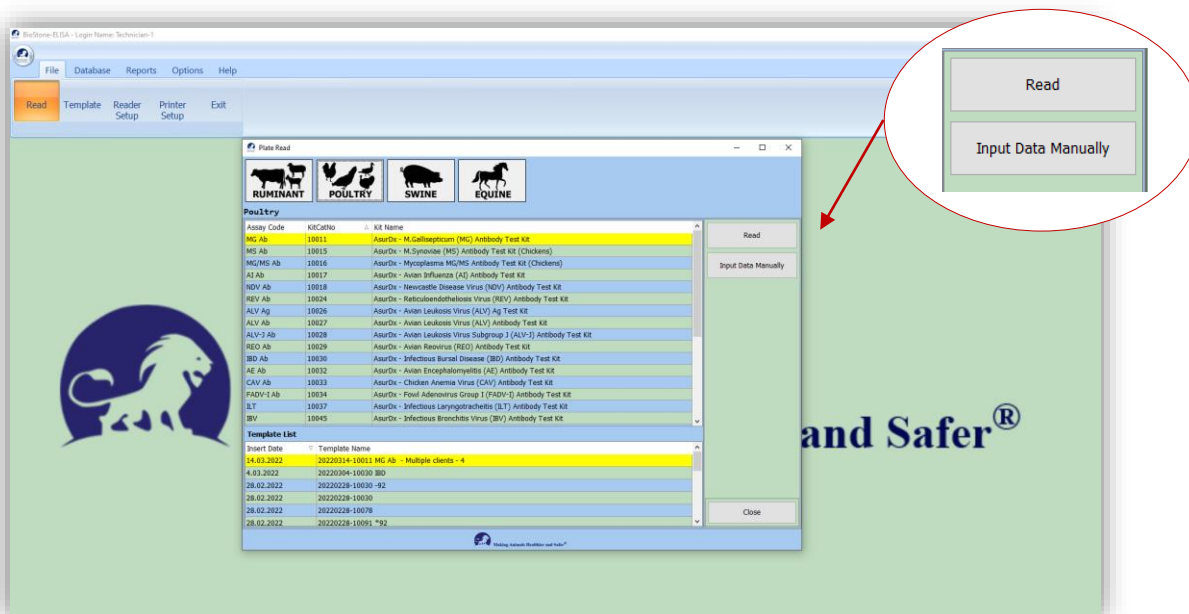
BioStone-ELISA - Login Name: Technician-1

File Database Reports Options Help

Read Template Reader Setup Printer Setup Exit

Read

Input Data Manually

Plate Read

RUMINANT POULTRY SWINE EQUINE

Poultry

| Assay Code | KitCatNo | Kit Name |
|---|---|---|
| MG Ab | 10011 | AsurDx - M.Gallisepticum (MG) Antibody Test Kit |
| MS Ab | 10015 | AsurDx - M.Synoviae (MS) Antibody Test Kit (Chickens) |
| MG/MS Ab | 10016 | AsurDx - Mycoplasma MG/MS Antibody Test Kit (Chickens) |
| AI Ab | 10017 | AsurDx - Avian Influenza (AI) Antibody Test Kit |
| NDV Ab | 10018 | AsurDx - Newcastle Disease Virus (NDV) Antibody Test Kit |
| REV Ab | 10024 | AsurDx - Reticuloendotheliosis Virus (REV) Antibody Test Kit |
| ALV Ag | 10026 | AsurDx - Avian Leukosis Virus (ALV) Ag Test Kit |
| ALV Ab | 10027 | AsurDx - Avian Leukosis Virus (ALV) Antibody Test Kit |
| ALV-J Ab | 10028 | AsurDx - Avian Leukosis Virus Subgroup J (ALV-J) Antibody Test Kit |
| REO Ab | 10029 | AsurDx - Avian Reovirus (REO) Antibody Test Kit |
| IBD Ab | 10030 | AsurDx - Infectious Bursal Disease (IBD) Antibody Test Kit |
| AE Ab | 10032 | AsurDx - Avian Encephalomyelitis (AE) Antibody Test Kit |
| CAV Ab | 10033 | AsurDx - Chicken Anemia Virus (CAV) Antibody Test Kit |
| FADV-I Ab | 10034 | AsurDx - Fowl Adenovirus Group I (FADV-I) Antibody Test Kit |
| ILT | 10037 | AsurDx - Infectious Laryngotracheitis (ILT) Antibody Test Kit |
| IBV | 10045 | AsurDx - Infectious Bronchitis Virus (IBV) Antibody Test Kit |

Read

Input Data Manually

Template List

| Insert Date | Template Name |
|---|---|
| 14.03.2022 | 20220314-10011 MG Ab - Multiple clients - 4 |
| 4.03.2022 | 20220304-10030 IBD |
| 28.02.2022 | 20220228-10030 -92 |
| 28.02.2022 | 20220228-10030 |
| 28.02.2022 | 20220228-10078 |
| 28.02.2022 | 20220228-10091 "92 |

Close

Making Animals Healthier and Safer®

and Safer®